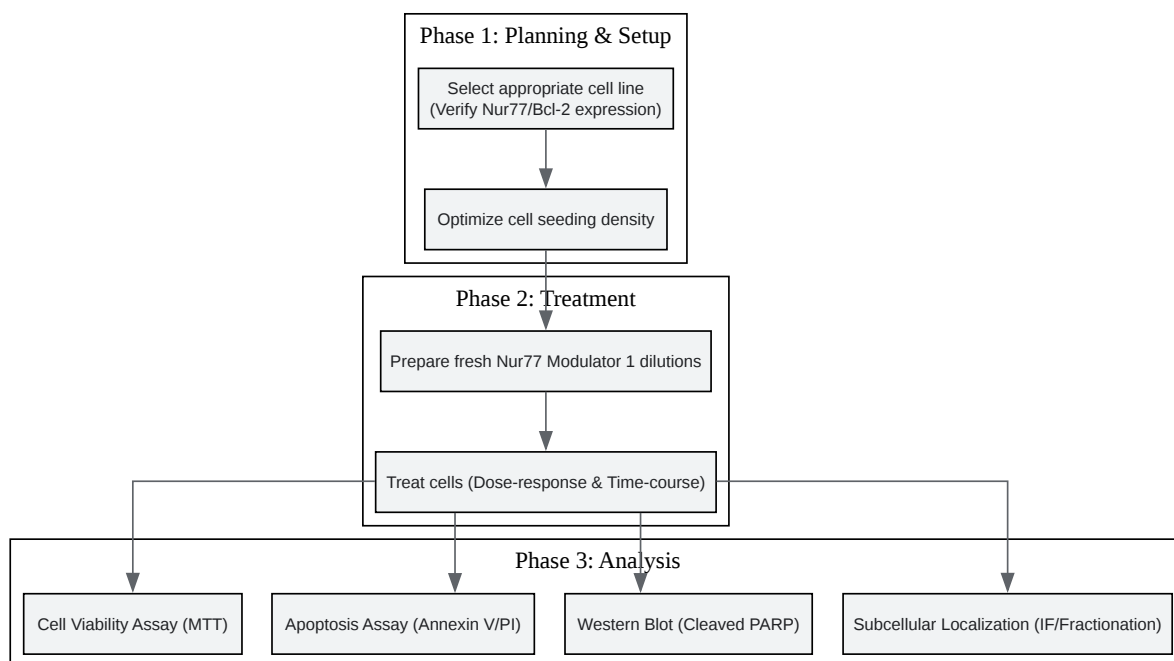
Phase 1: Planning & Setup

Select appropriate cell line (Verify Nur77/Bcl-2 expression)

Optimize cell seeding density

Phase 2: Treatment

Prepare fresh Nur77 Modulator 1 dilutions

Treat cells (Dose-response & Time-course)

Phase 3: Analysis

Cell Viability Assay (MTT)

Apoptosis Assay (Annexin V/PI)

Western Blot (Cleaved PARP)

Subcellular Localization (IF/Fractionation)